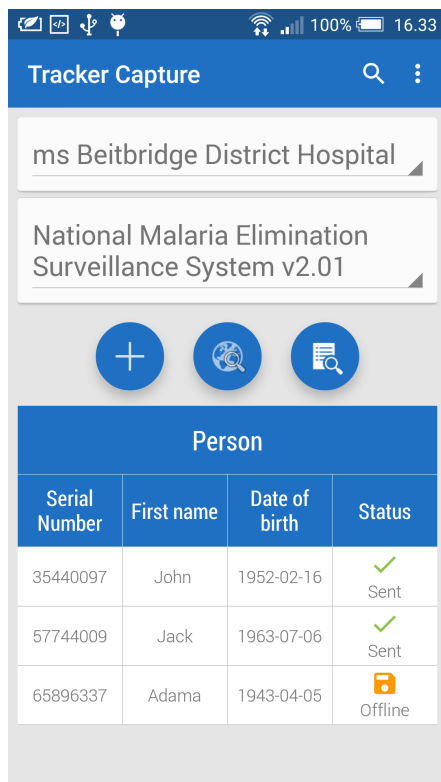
100% 16.33

Tracker Capture

ms Beitbridge District Hospital

National Malaria Elimination Surveillance System v2.01

Person

| Serial Number | First name | Date of birth | Status |
|---|---|---|---|
| 35440097 | John | 1952-02-16 | Sent |
| 57744009 | Jack | 1963-07-06 | Sent |
| 65896337 | Adama | 1943-04-05 | Offline |